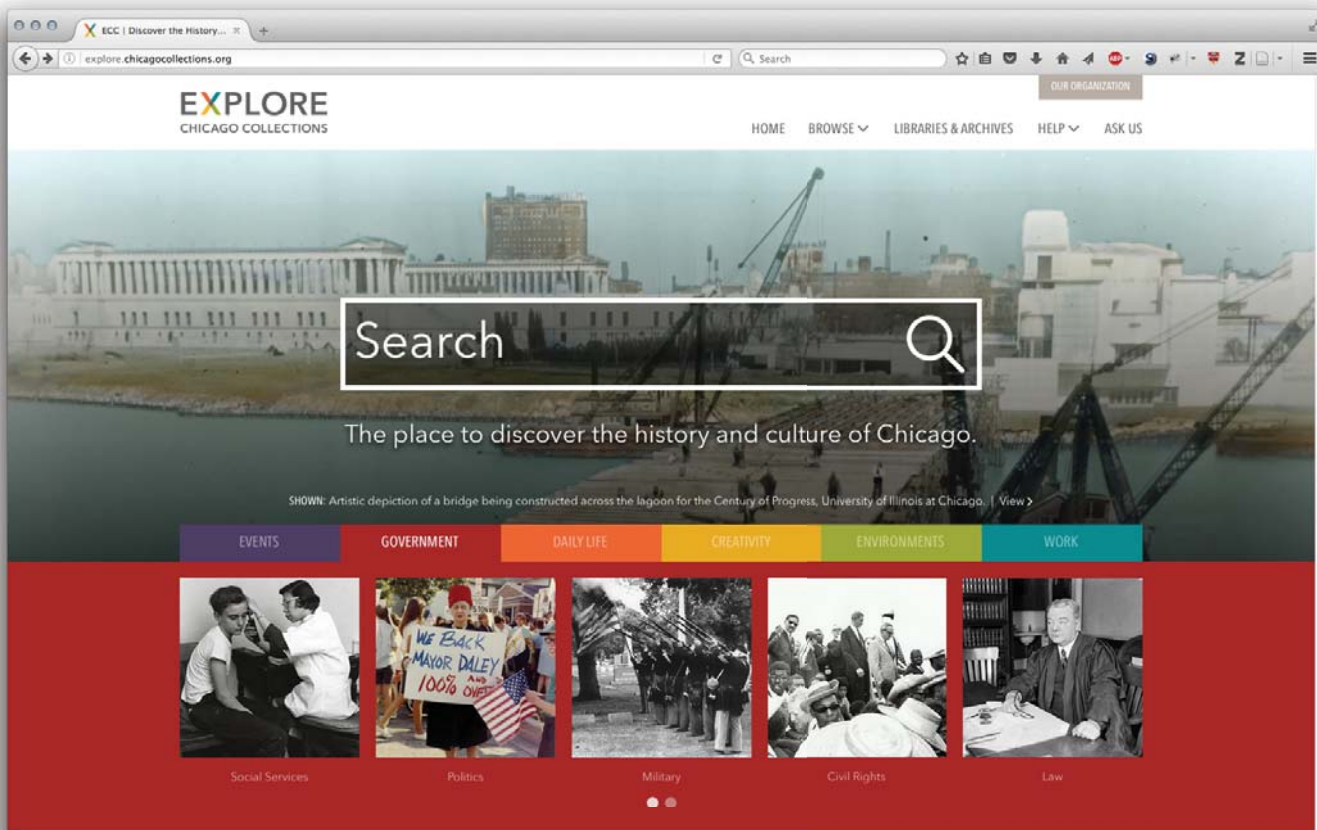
ECC | Discover the History...

explore.chicagocollections.org

Search

OUR ORGANIZATION

EXPLORE
CHICAGO COLLECTIONS

HOME BROWSE LIBRARIES & ARCHIVES HELP ASK US

Search

The place to discover the history and culture of Chicago.

SHOWN: Artistic depiction of a bridge being constructed across the lagoon for the Century of Progress, University of Illinois at Chicago. | View >

EVENTS GOVERNMENT DAILY LIFE CREATIVITY ENVIRONMENTS WORK

WE BACK MAYOR DALEY 100% AND OVER

Social Services

Politics

Military

Civil Rights

Law